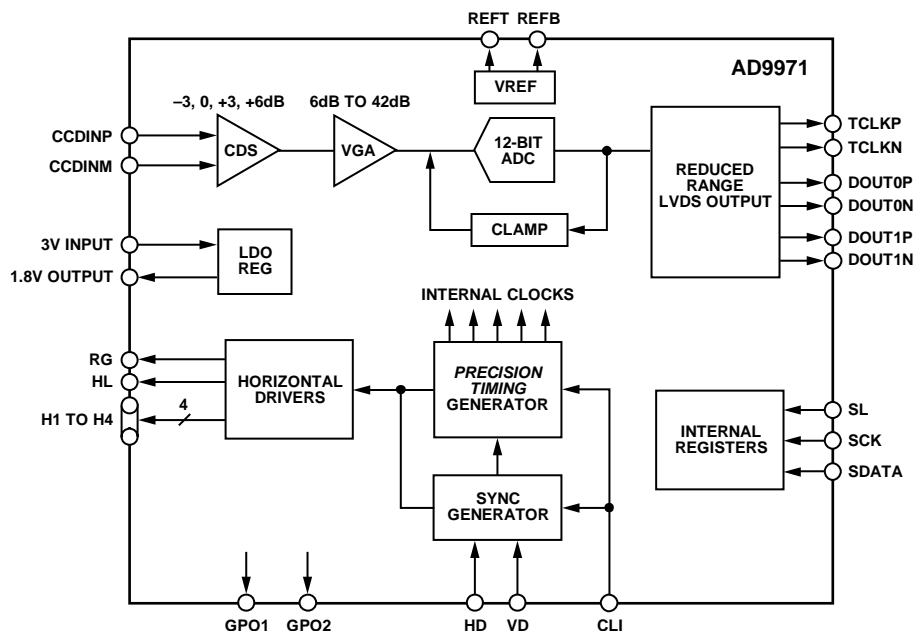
REFT REFB

VREF

AD9971

–3, 0, +3, +6dB

6dB TO 42dB

CCDINP

CCDINM

CDS

VGA

12-BIT ADC

REDUCED RANGE LVDS OUTPUT

TCLKP

TCLKN

DOUT0P

DOUT0N

DOUT1P

DOUT1N

CLAMP

3V INPUT

1.8V OUTPUT

LDO REG

INTERNAL CLOCKS

RG

HL

H1 TO H4

4

HORIZONTAL DRIVERS

*PRECISION TIMING* GENERATOR

INTERNAL REGISTERS

SL

SCK

SDATA

SYNC GENERATOR

GPO1

GPO2

HD

VD

CLI